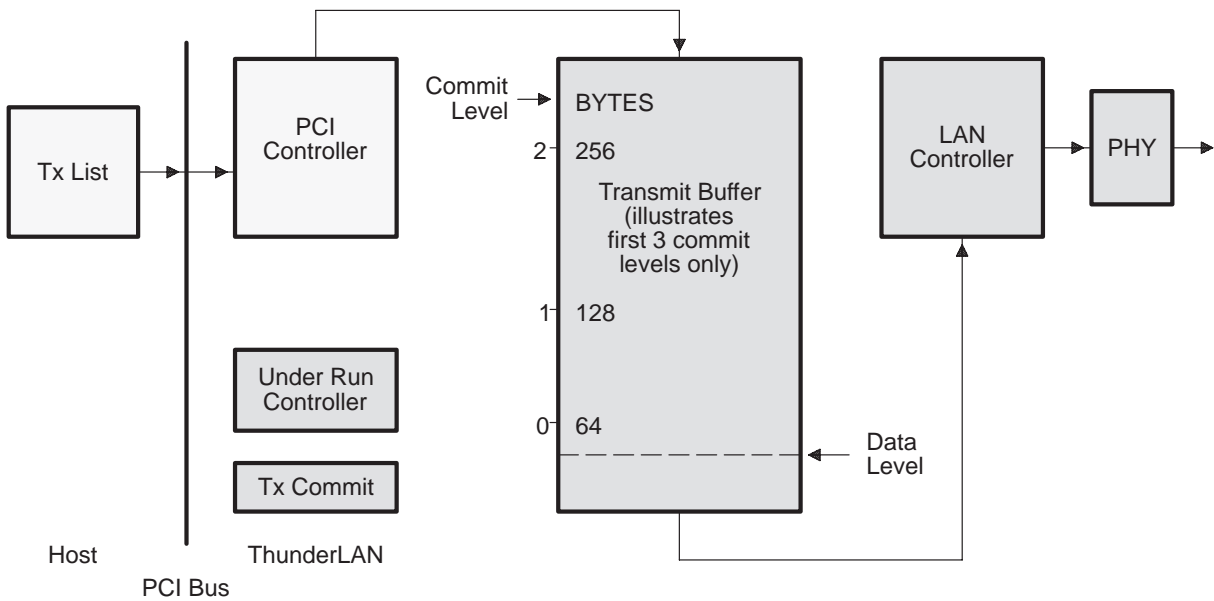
Tx List

PCI Controller

Commit Level

BYTES

2 256

Transmit Buffer (illustrates first 3 commit levels only)

1 128

0 64

Data Level

LAN Controller

PHY

Under Run Controller

Tx Commit

Host

PCI Bus

ThunderLAN